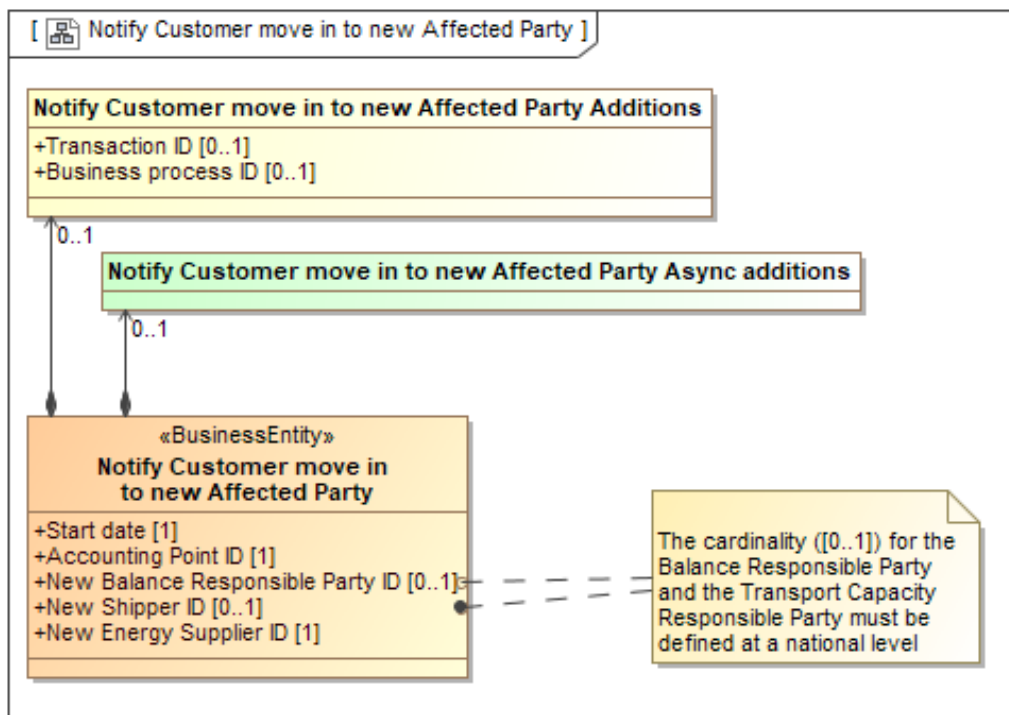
[ Notify Customer move in to new Affected Party ]

Notify Customer move in to new Affected Party Additions
+Transaction ID [0..1]
+Business process ID [0..1]

0..1

Notify Customer move in to new Affected Party Async additions

0..1

«BusinessEntity»
Notify Customer move in to new Affected Party
+Start date [1]
+Accounting Point ID [1]
+New Balance Responsible Party ID [0..1]
+New Shipper ID [0..1]
+New Energy Supplier ID [1]

The cardinality ([0..1]) for the Balance Responsible Party and the Transport Capacity Responsible Party must be defined at a national level